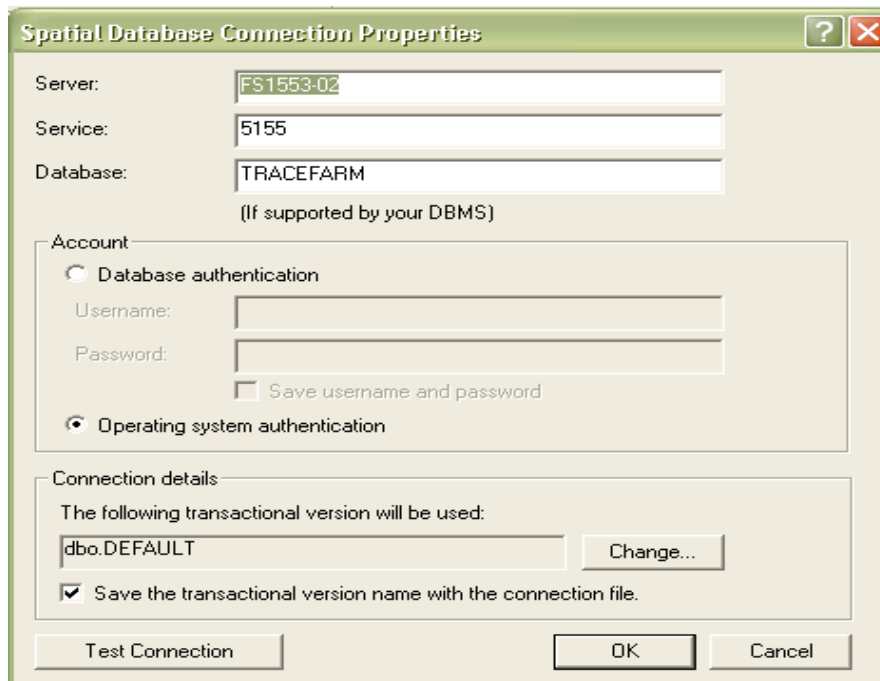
Spatial Database Connection Properties

?

Server: FS1553-02

Service: 5155

Database: TRACEFARM

(If supported by your DBMS)

Account

Database authentication

Username:

Password:

Save username and password

Operating system authentication

Connection details

The following transactional version will be used:

dbo.DEFAULT

Change...

Save the transactional version name with the connection file.

Test Connection

OK

Cancel